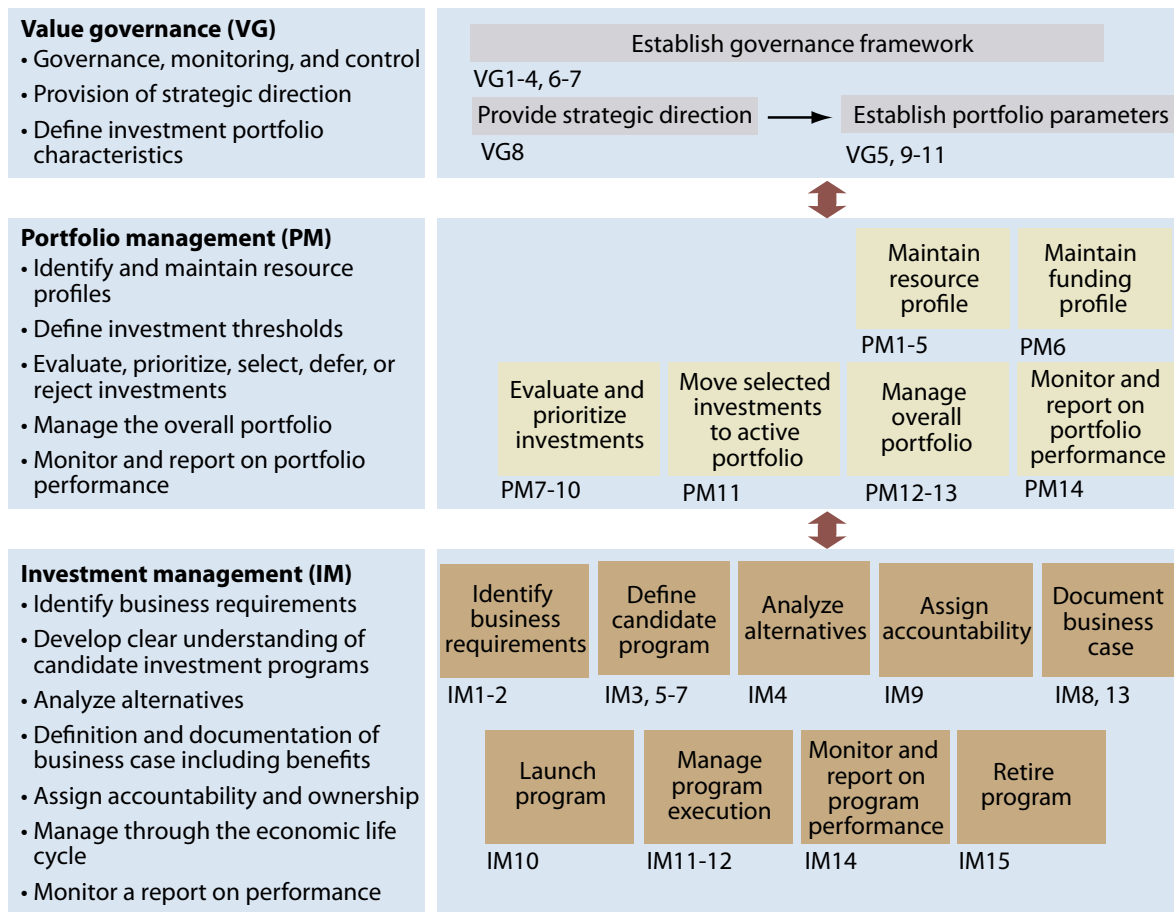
**Value governance (VG)**
• Governance, monitoring, and control
• Provision of strategic direction
• Define investment portfolio characteristics

Establish governance framework
VG1-4, 6-7
Provide strategic direction
VG8
Establish portfolio parameters
VG5, 9-11

**Portfolio management (PM)**
• Identify and maintain resource profiles
• Define investment thresholds
• Evaluate, prioritize, select, defer, or reject investments
• Manage the overall portfolio
• Monitor and report on portfolio performance

Maintain resource profile
PM1-5
Maintain funding profile
PM6
Evaluate and prioritize investments
PM7-10
Move selected investments to active portfolio
PM11
Manage overall portfolio
PM12-13
Monitor and report on portfolio performance
PM14

**Investment management (IM)**
• Identify business requirements
• Develop clear understanding of candidate investment programs
• Analyze alternatives
• Definition and documentation of business case including benefits
• Assign accountability and ownership
• Manage through the economic life cycle
• Monitor a report on performance

Identify business requirements
IM1-2
Define candidate program
IM3, 5-7
Analyze alternatives
IM4
Assign accountability
IM9
Document business case
IM8, 13
Launch program
IM10
Manage program execution
IM11-12
Monitor and report on program performance
IM14
Retire program
IM15